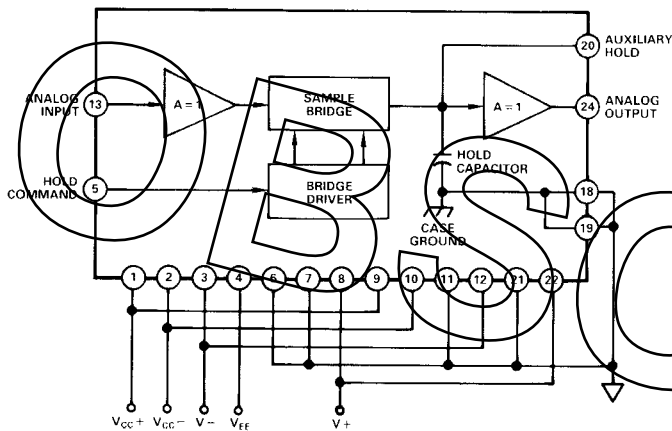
AUXILIARY HOLD

20

ANALOG INPUT

13

A = 1

SAMPLE BRIDGE

A = 1

24

ANALOG OUTPUT

HOLD CAPACITOR

HOLD COMMAND

5

BRIDGE DRIVER

18

CASE GROUND

19

1 2 3 4 6 7 8 9 10 11 12 21 22

$V_{CC}+$ $V_{CC}-$ $V-$ $V_{EE}$ $V+$